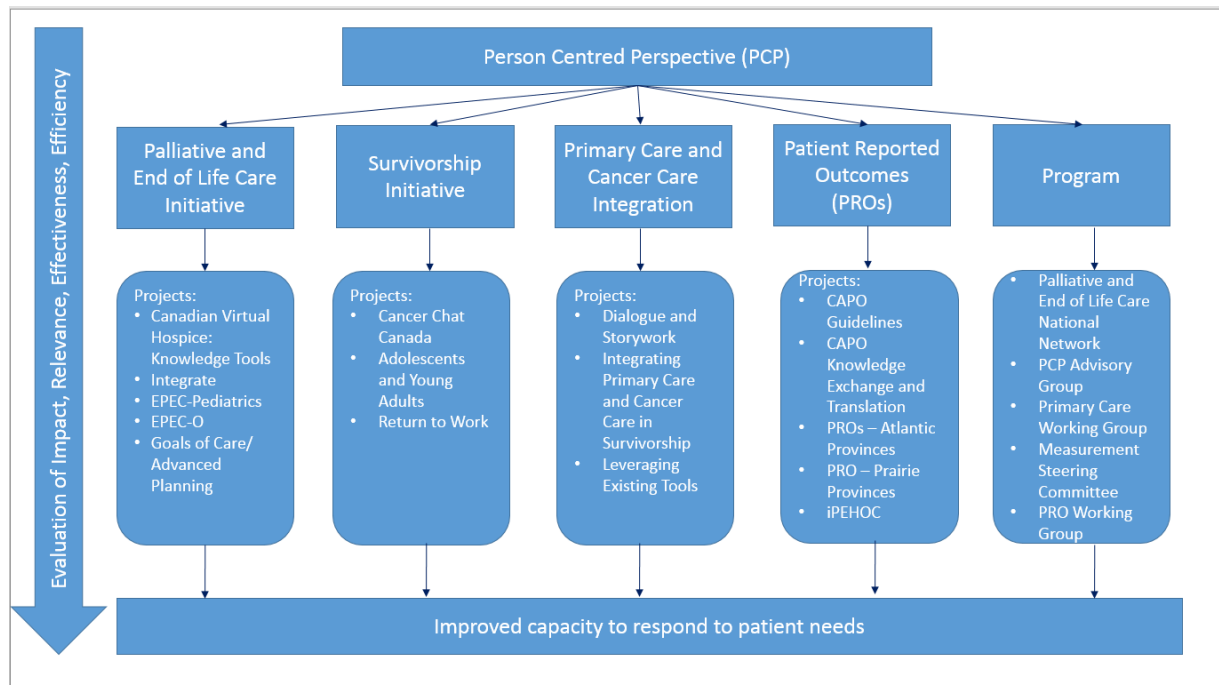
Evaluation of Impact, Relevance, Effectiveness, Efficiency

Person Centred Perspective (PCP)

Palliative and End of Life Care Initiative

Survivorship Initiative

Primary Care and Cancer Care Integration

Patient Reported Outcomes (PROs)

Program

Projects:
- Canadian Virtual Hospice: Knowledge Tools
- Integrate
- EPEC-Pediatrics
- EPEC-O
- Goals of Care/ Advanced Planning

Projects:
- Cancer Chat Canada
- Adolescents and Young Adults
- Return to Work

Projects:
- Dialogue and Storywork
- Integrating Primary Care and Cancer Care in Survivorship
- Leveraging Existing Tools

Projects:
- CAPO Guidelines
- CAPO Knowledge Exchange and Translation
- PROs – Atlantic Provinces
- PRO – Prairie Provinces
- iPEHOC

- Palliative and End of Life Care National Network
- PCP Advisory Group
- Primary Care Working Group
- Measurement Steering Committee
- PRO Working Group

Improved capacity to respond to patient needs